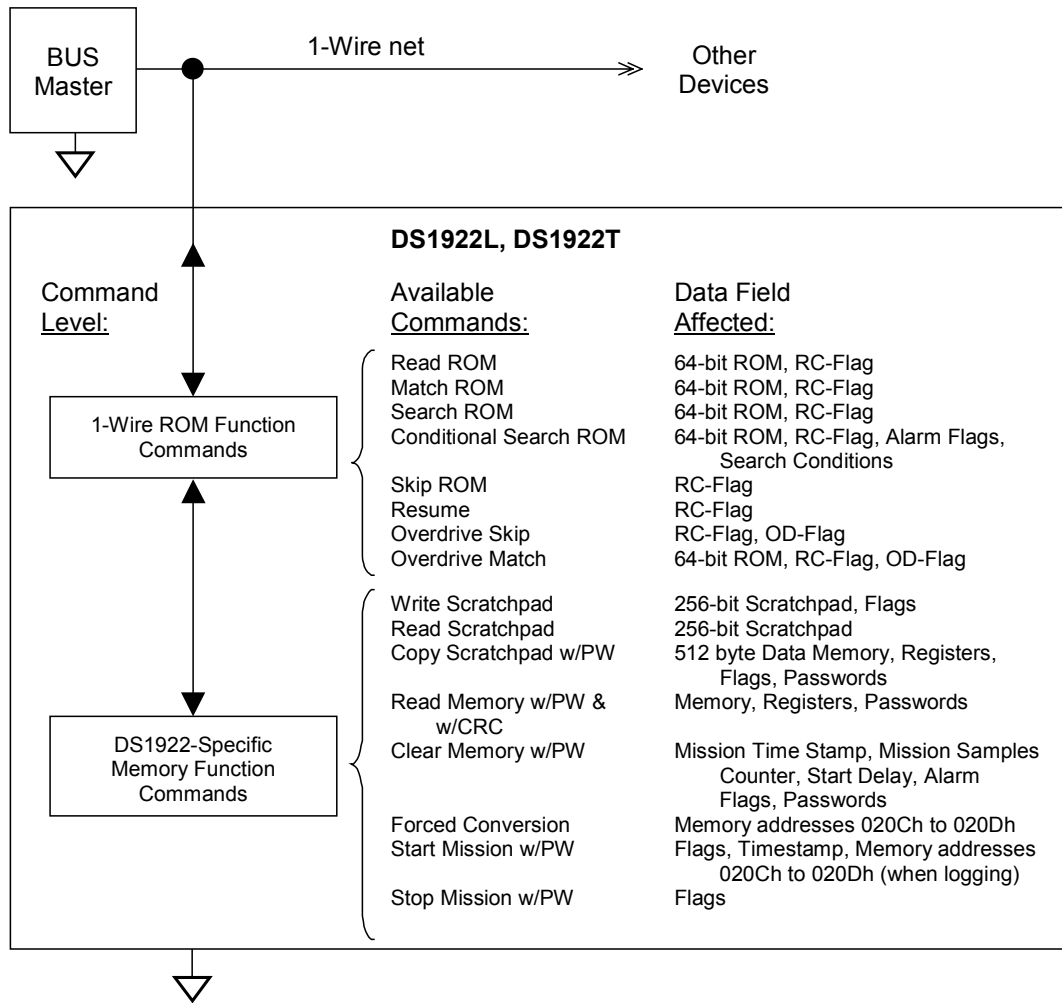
BUS Master

1-Wire net

Other Devices

DS1922L, DS1922T

Command Level:

Available Commands:

Data Field Affected:

1-Wire ROM Function Commands

| Available Commands: | Data Field Affected: |
|---|---|
| Read ROM | 64-bit ROM, RC-Flag |
| Match ROM | 64-bit ROM, RC-Flag |
| Search ROM | 64-bit ROM, RC-Flag |
| Conditional Search ROM | 64-bit ROM, RC-Flag, Alarm Flags, Search Conditions |
| Skip ROM | RC-Flag |
| Resume | RC-Flag |
| Overdrive Skip | RC-Flag, OD-Flag |
| Overdrive Match | 64-bit ROM, RC-Flag, OD-Flag |

DS1922-Specific Memory Function Commands

| Available Commands: | Data Field Affected: |
|---|---|
| Write Scratchpad | 256-bit Scratchpad, Flags |
| Read Scratchpad | 256-bit Scratchpad |
| Copy Scratchpad w/PW | 512 byte Data Memory, Registers, Flags, Passwords |
| Read Memory w/PW & w/CRC | Memory, Registers, Passwords |
| Clear Memory w/PW | Mission Time Stamp, Mission Samples Counter, Start Delay, Alarm Flags, Passwords |
| Forced Conversion | Memory addresses 020Ch to 020Dh |
| Start Mission w/PW | Flags, Timestamp, Memory addresses 020Ch to 020Dh (when logging) |
| Stop Mission w/PW | Flags |